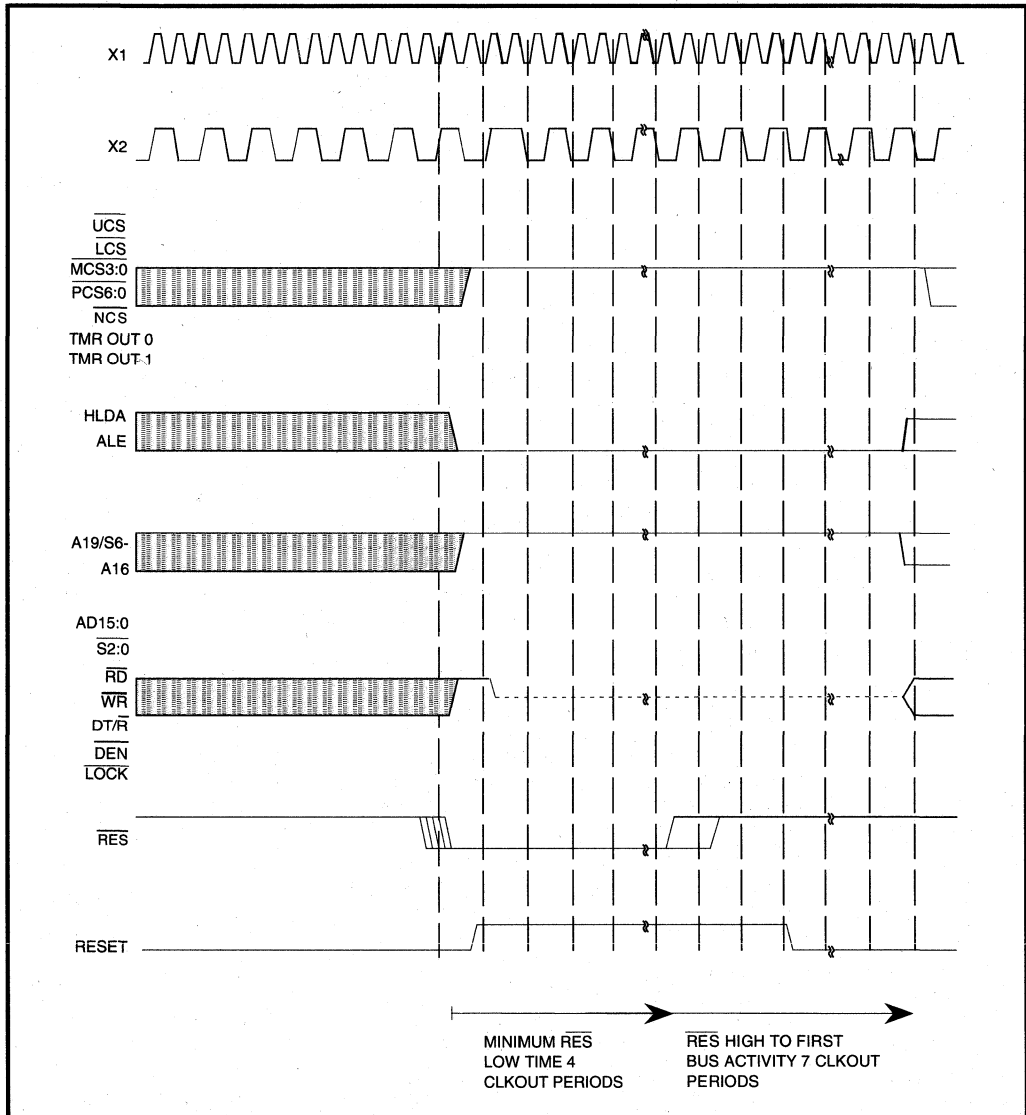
X1

X2

$\overline{UCS}$
$\overline{LCS}$
$\overline{MCS3:0}$
$\overline{PCS6:0}$
$\overline{NCS}$
TMR OUT 0
TMR OUT 1

HLDA
ALE

A19/S6-
A16

AD15:0
$\overline{S2:0}$
$\overline{RD}$
$\overline{WR}$
DT/$\overline{R}$
$\overline{DEN}$
$\overline{LOCK}$

$\overline{RES}$

RESET

MINIMUM $\overline{RES}$ LOW TIME 4 CLKOUT PERIODS

$\overline{RES}$ HIGH TO FIRST BUS ACTIVITY 7 CLKOUT PERIODS